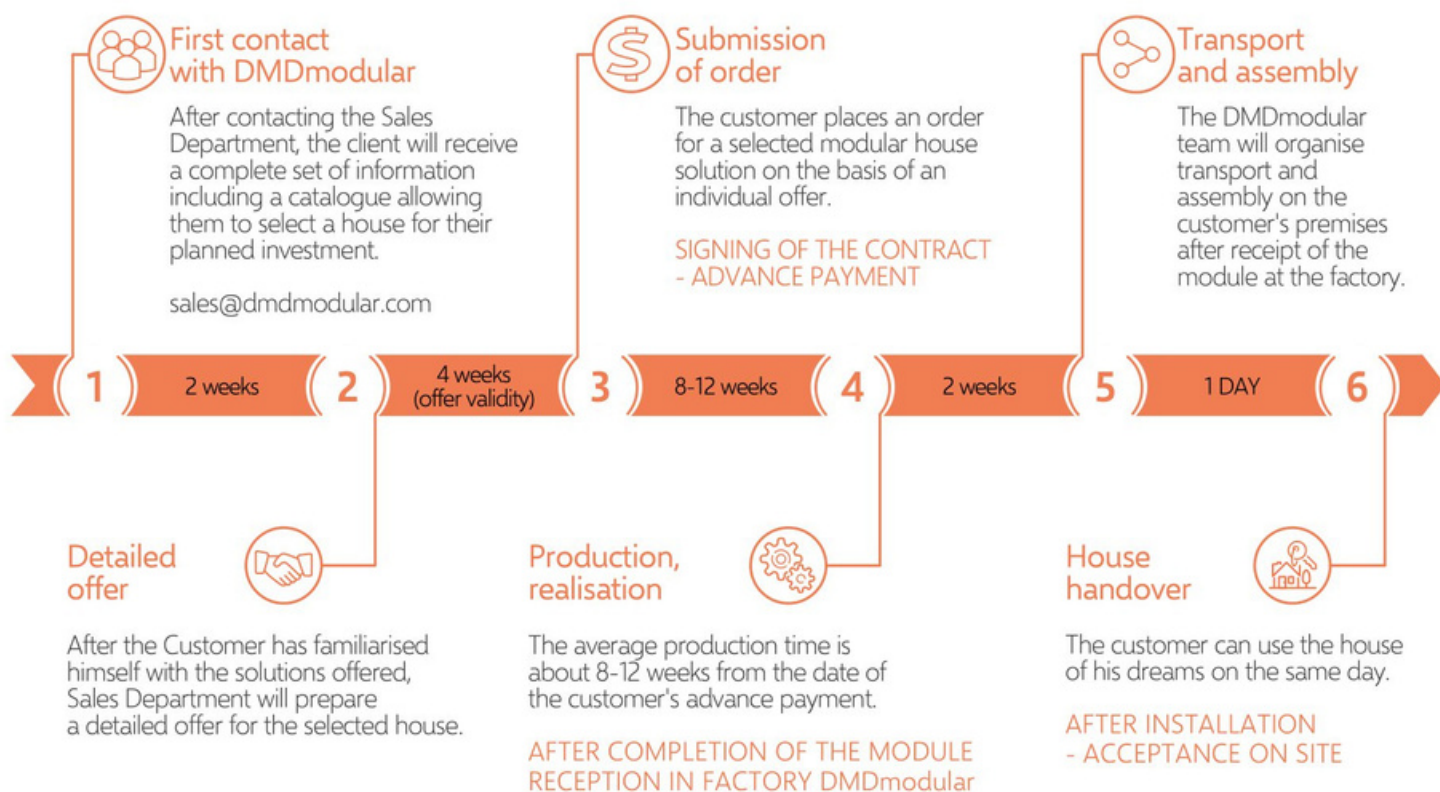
First contact with DMDmodular

After contacting the Sales Department, the client will receive a complete set of information including a catalogue allowing them to select a house for their planned investment.

sales@dmdmodular.com

Submission of order

The customer places an order for a selected modular house solution on the basis of an individual offer.

SIGNING OF THE CONTRACT - ADVANCE PAYMENT

Transport and assembly

The DMDmodular team will organise transport and assembly on the customer's premises after receipt of the module at the factory.

1

2 weeks

2

4 weeks (offer validity)

3

8-12 weeks

4

2 weeks

5

1 DAY

6

Detailed offer

After the Customer has familiarised himself with the solutions offered, Sales Department will prepare a detailed offer for the selected house.

Production, realisation

The average production time is about 8-12 weeks from the date of the customer's advance payment.

AFTER COMPLETION OF THE MODULE RECEPTION IN FACTORY DMDmodular

House handover

The customer can use the house of his dreams on the same day.

AFTER INSTALLATION - ACCEPTANCE ON SITE